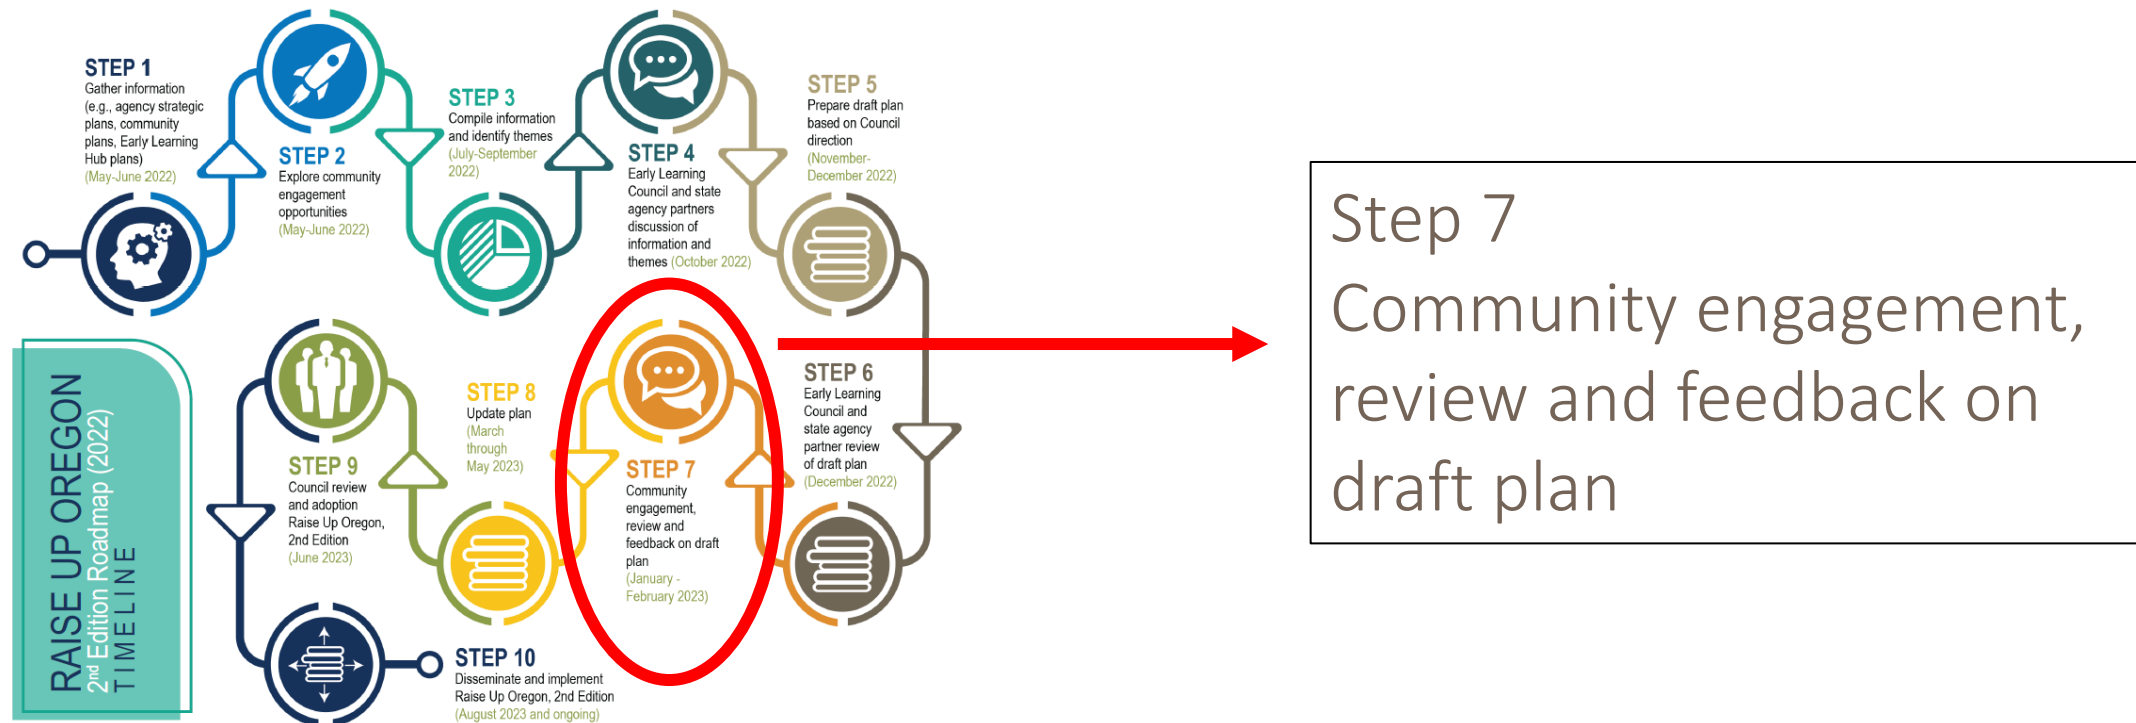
STEP 1
Gather information (e.g., agency strategic plans, community plans, Early Learning Hub plans) (May-June 2022)

STEP 2
Explore community engagement opportunities (May-June 2022)

STEP 3
Compile information and identify themes (July-September 2022)

STEP 4
Early Learning Council and state agency partners discussion of information and themes (October 2022)

STEP 5
Prepare draft plan based on Council direction (November-December 2022)

STEP 6
Early Learning Council and state agency partner review of draft plan (December 2022)

STEP 7
Community engagement, review and feedback on draft plan (January - February 2023)

STEP 8
Update plan (March through May 2023)

STEP 9
Council review and adoption Raise Up Oregon, 2nd Edition (June 2023)

STEP 10
Disseminate and implement Raise Up Oregon, 2nd Edition (August 2023 and ongoing)

RAISE UP OREGON
2nd Edition Roadmap (2022)
TIMELINE

Step 7
Community engagement, review and feedback on draft plan